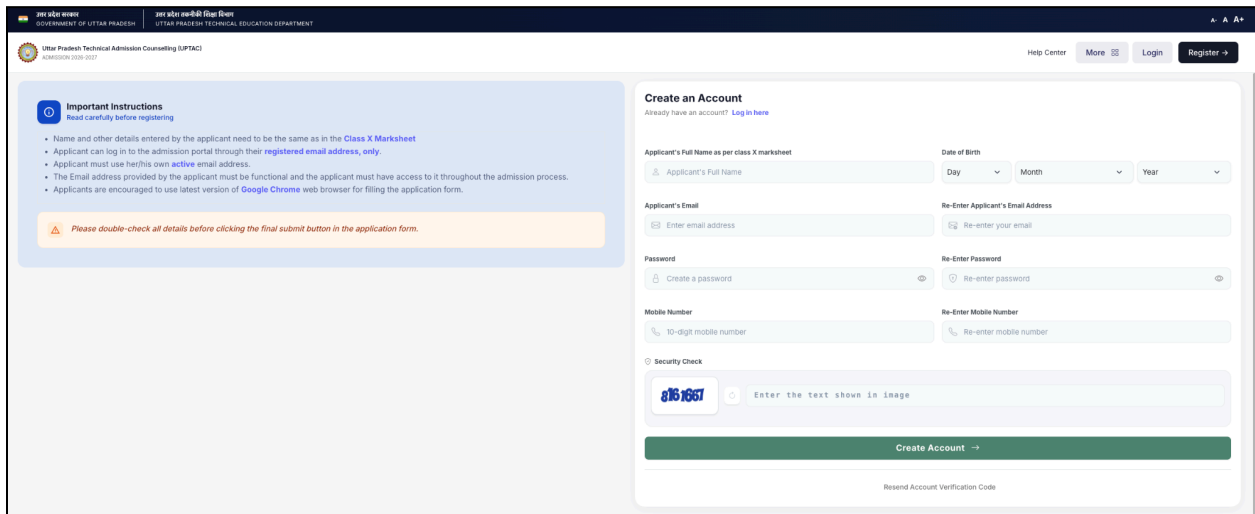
उत्तर प्रदेश सरकार
GOVERNMENT OF UTTAR PRADESH

उत्तर प्रदेश तकनीकी शिक्षा विभाग
UTTAR PRADESH TECHNICAL EDUCATION DEPARTMENT

A- A A+

Uttar Pradesh Technical Admission Counselling (UPTAC)
ADMISSION 2026-2027

Help Center More Login Register →

Important Instructions
Read carefully before registering

• Name and other details entered by the applicant need to be the same as in the Class X Marksheet
• Applicant can log in to the admission portal through their registered email address, only.
• Applicant must use her/his own active email address.
• The Email address provided by the applicant must be functional and the applicant must have access to it throughout the admission process.
• Applicants are encouraged to use latest version of Google Chrome web browser for filling the application form.

Please double-check all details before clicking the final submit button in the application form.

Create an Account
Already have an account? Log in here

Applicant's Full Name as per class X marksheet
Applicant's Full Name

Date of Birth
Day Month Year

Applicant's Email
Enter email address

Re-Enter Applicant's Email Address
Re-enter your email

Password
Create a password

Re-Enter Password
Re-enter password

Mobile Number
10-digit mobile number

Re-Enter Mobile Number
Re-enter mobile number

Security Check
816 1667
Enter the text shown in image

Create Account →

Resend Account Verification Code